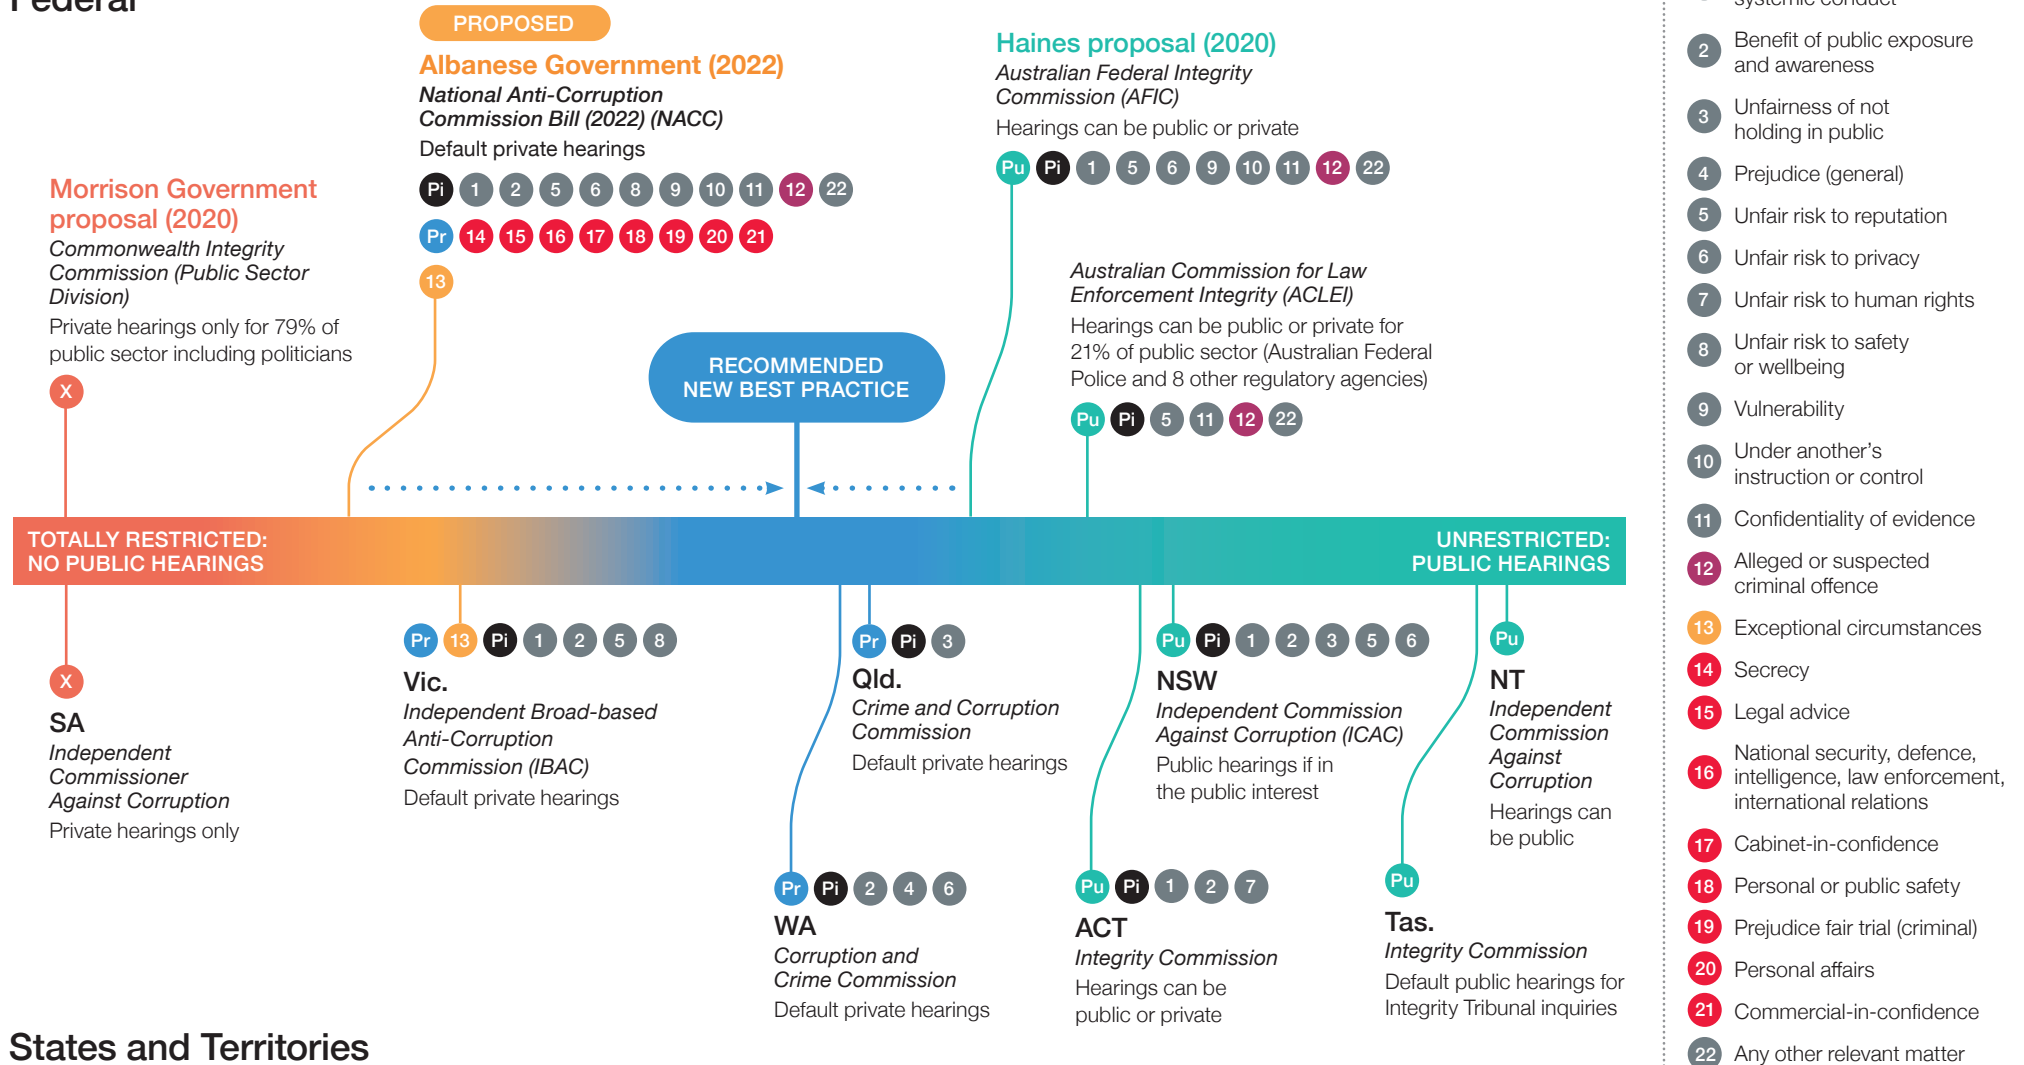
Federal

PROPOSED
Albanese Government (2022)
National Anti-Corruption Commission Bill (2022) (NACC)
Default private hearings
Pi 1 2 5 6 8 9 10 11 12 22
Pr 14 15 16 17 18 19 20 21
13

Haines proposal (2020)
Australian Federal Integrity Commission (AFIC)
Hearings can be public or private
Pu Pi 1 5 6 9 10 11 12 22

Morrison Government proposal (2020)
Commonwealth Integrity Commission (Public Sector Division)
Private hearings only for 79% of public sector including politicians
X

Australian Commission for Law Enforcement Integrity (ACLEI)
Hearings can be public or private for 21% of public sector (Australian Federal Police and 8 other regulatory agencies)
Pu Pi 5 11 12 22

RECOMMENDED NEW BEST PRACTICE

TOTALLY RESTRICTED: NO PUBLIC HEARINGS
UNRESTRICTED: PUBLIC HEARINGS

X
SA
Independent Commissioner Against Corruption
Private hearings only

Pr 13 Pi 1 2 5 8
Vic.
Independent Broad-based Anti-Corruption Commission (IBAC)
Default private hearings

Pr Pi 3
Qld.
Crime and Corruption Commission
Default private hearings

Pu Pi 1 2 3 5 6
NSW
Independent Commission Against Corruption (ICAC)
Public hearings if in the public interest

Pu
NT
Independent Commission Against Corruption
Hearings can be public

Pr Pi 2 4 6
WA
Corruption and Crime Commission
Default private hearings

Pu Pi 1 2 7
ACT
Integrity Commission
Hearings can be public or private

Pu
Tas.
Integrity Commission
Default public hearings for Integrity Tribunal inquiries

States and Territories

systemic conduct
2 Benefit of public exposure and awareness
3 Unfairness of not holding in public
4 Prejudice (general)
5 Unfair risk to reputation
6 Unfair risk to privacy
7 Unfair risk to human rights
8 Unfair risk to safety or wellbeing
9 Vulnerability
10 Under another's instruction or control
11 Confidentiality of evidence
12 Alleged or suspected criminal offence
13 Exceptional circumstances
14 Secrecy
15 Legal advice
16 National security, defence, intelligence, law enforcement, international relations
17 Cabinet-in-confidence
18 Personal or public safety
19 Prejudice fair trial (criminal)
20 Personal affairs
21 Commercial-in-confidence
22 Any other relevant matter